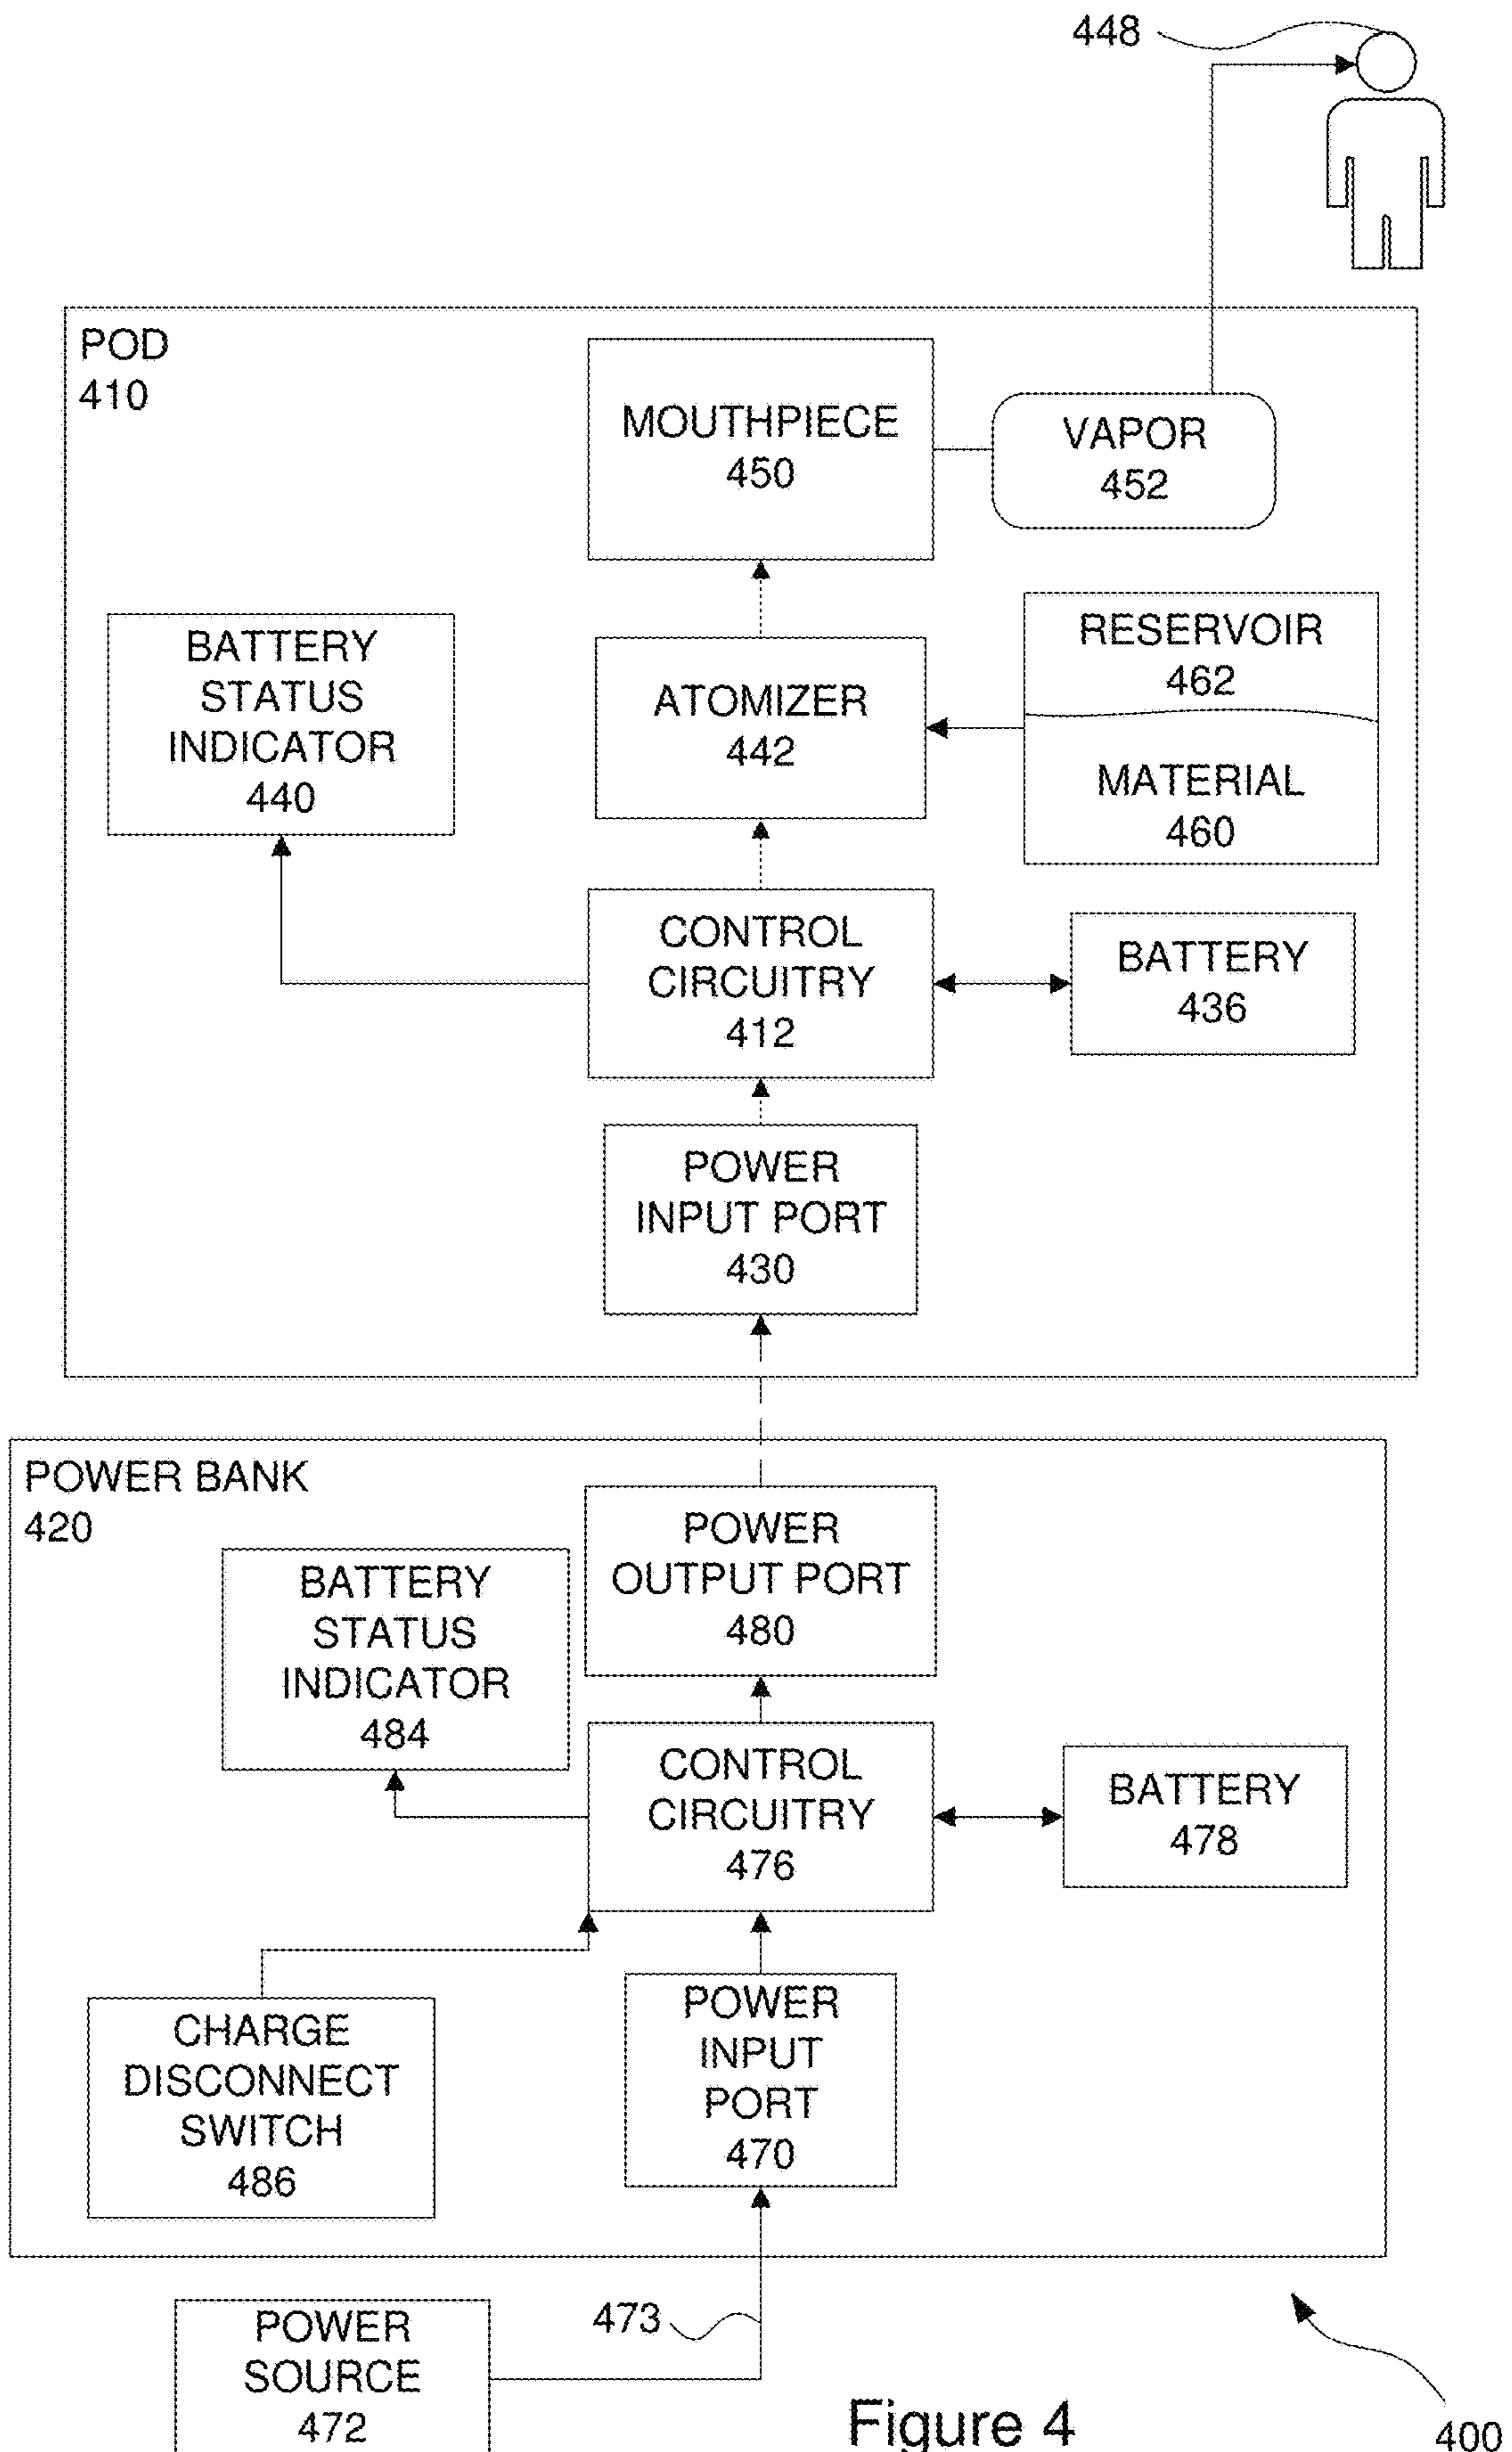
448

POD
410

MOUTHPIECE
450

VAPOR
452

BATTERY STATUS INDICATOR
440

ATOMIZER
442

RESERVOIR
462

MATERIAL
460

CONTROL CIRCUITRY
412

BATTERY
436

POWER INPUT PORT
430

POWER BANK
420

POWER OUTPUT PORT
480

BATTERY STATUS INDICATOR
484

CONTROL CIRCUITRY
476

BATTERY
478

CHARGE DISCONNECT SWITCH
486

POWER INPUT PORT
470

POWER SOURCE
472

473

Figure 4

400